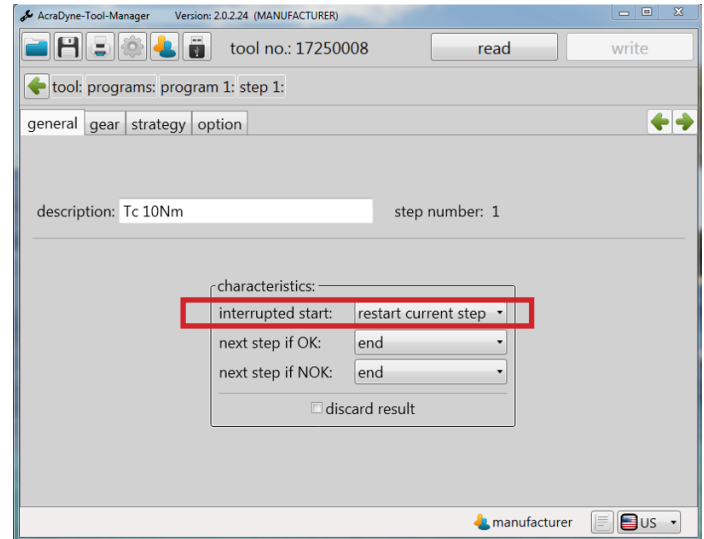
AcraDyne-Tool-Manager Version: 2.0.2.24 (MANUFACTURER)

tool no.: 17250008

read

write

tool: programs: program 1: step 1:

general gear strategy option

description: Tc 10Nm

step number: 1

characteristics:

interrupted start: restart current step

next step if OK: end

next step if NOK: end

discard result

manufacturer

US